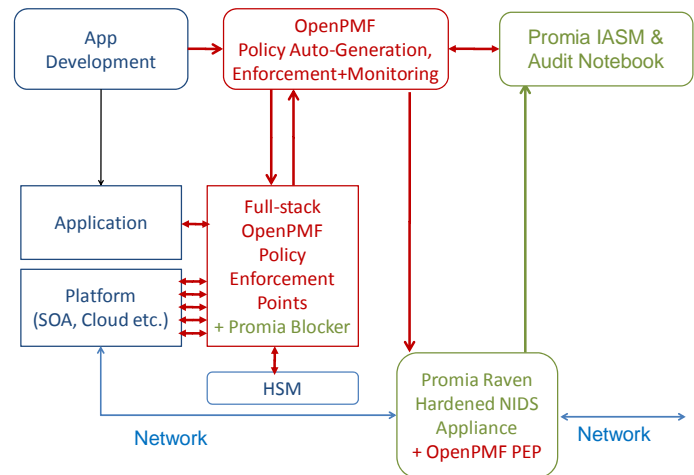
App Development

OpenPMF Policy Auto-Generation, Enforcement+Monitoring

Promia IASM & Audit Notebook

Application

Platform (SOA, Cloud etc.)

Full-stack OpenPMF Policy Enforcement Points + Promia Blocker

HSM

Promia Raven Hardened NIDS Appliance + OpenPMF PEP

Network

Network